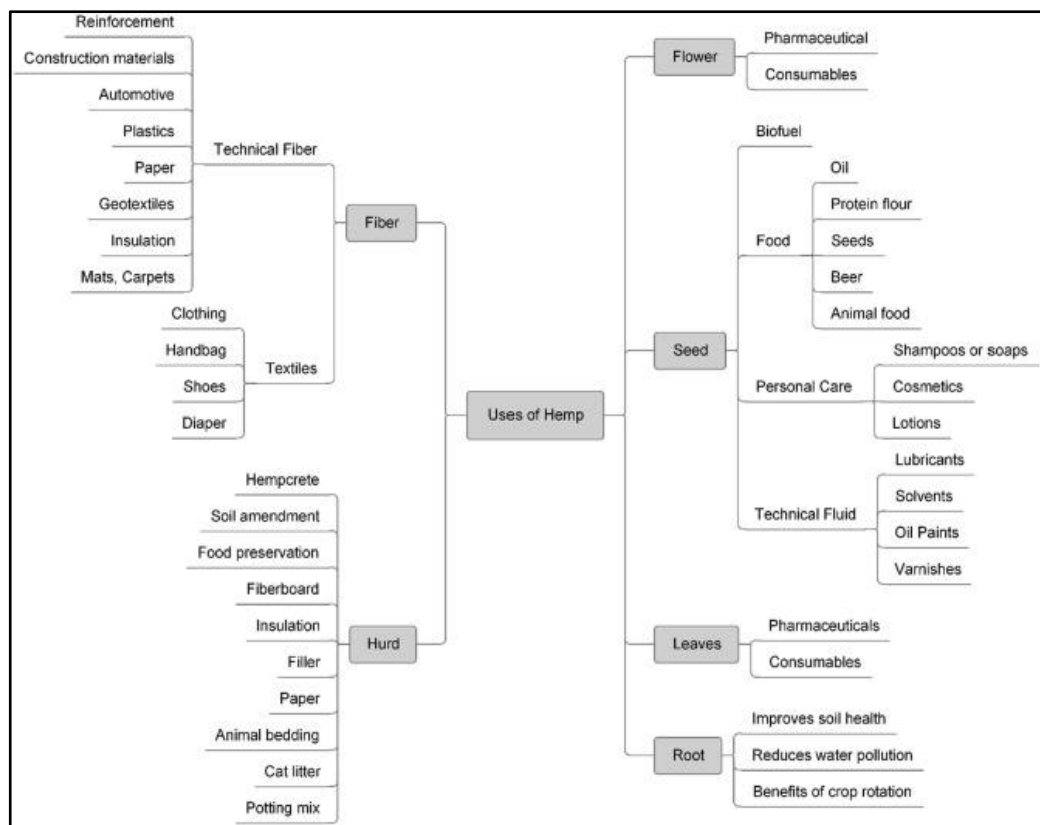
Uses of Hemp

Fiber
Technical Fiber
Reinforcement
Construction materials
Automotive
Plastics
Paper
Geotextiles
Insulation
Mats, Carpets
Textiles
Clothing
Handbag
Shoes
Diaper

Hurd
Hempcrete
Soil amendment
Food preservation
Fiberboard
Insulation
Filler
Paper
Animal bedding
Cat litter
Potting mix

Flower
Pharmaceutical
Consumables

Seed
Biofuel
Food
Oil
Protein flour
Seeds
Beer
Animal food
Personal Care
Shampoos or soaps
Cosmetics
Lotions
Technical Fluid
Lubricants
Solvents
Oil Paints
Varnishes

Leaves
Pharmaceuticals
Consumables

Root
Improves soil health
Reduces water pollution
Benefits of crop rotation